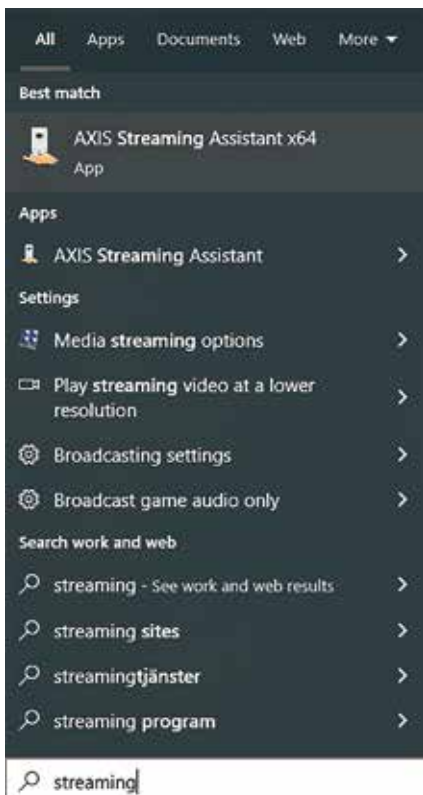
All Apps Documents Web More

Best match

AXIS Streaming Assistant x64
App

Apps

AXIS Streaming Assistant

Settings

Media streaming options

Play streaming video at a lower resolution

Broadcasting settings

Broadcast game audio only

Search work and web

streaming - See work and web results

streaming sites

streamingtjänster

streaming program

streaming